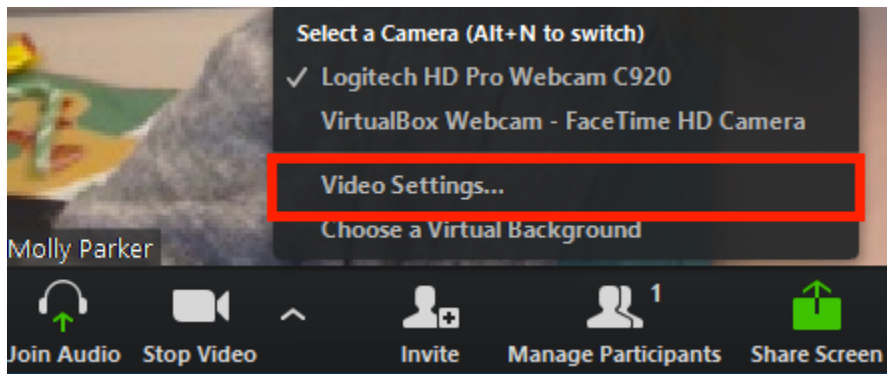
Select a Camera (Alt+N to switch)
✓ Logitech HD Pro Webcam C920
VirtualBox Webcam - FaceTime HD Camera
Video Settings...
Choose a Virtual Background

Molly Parker

Join Audio
Stop Video
Invite
1
Manage Participants
Share Screen